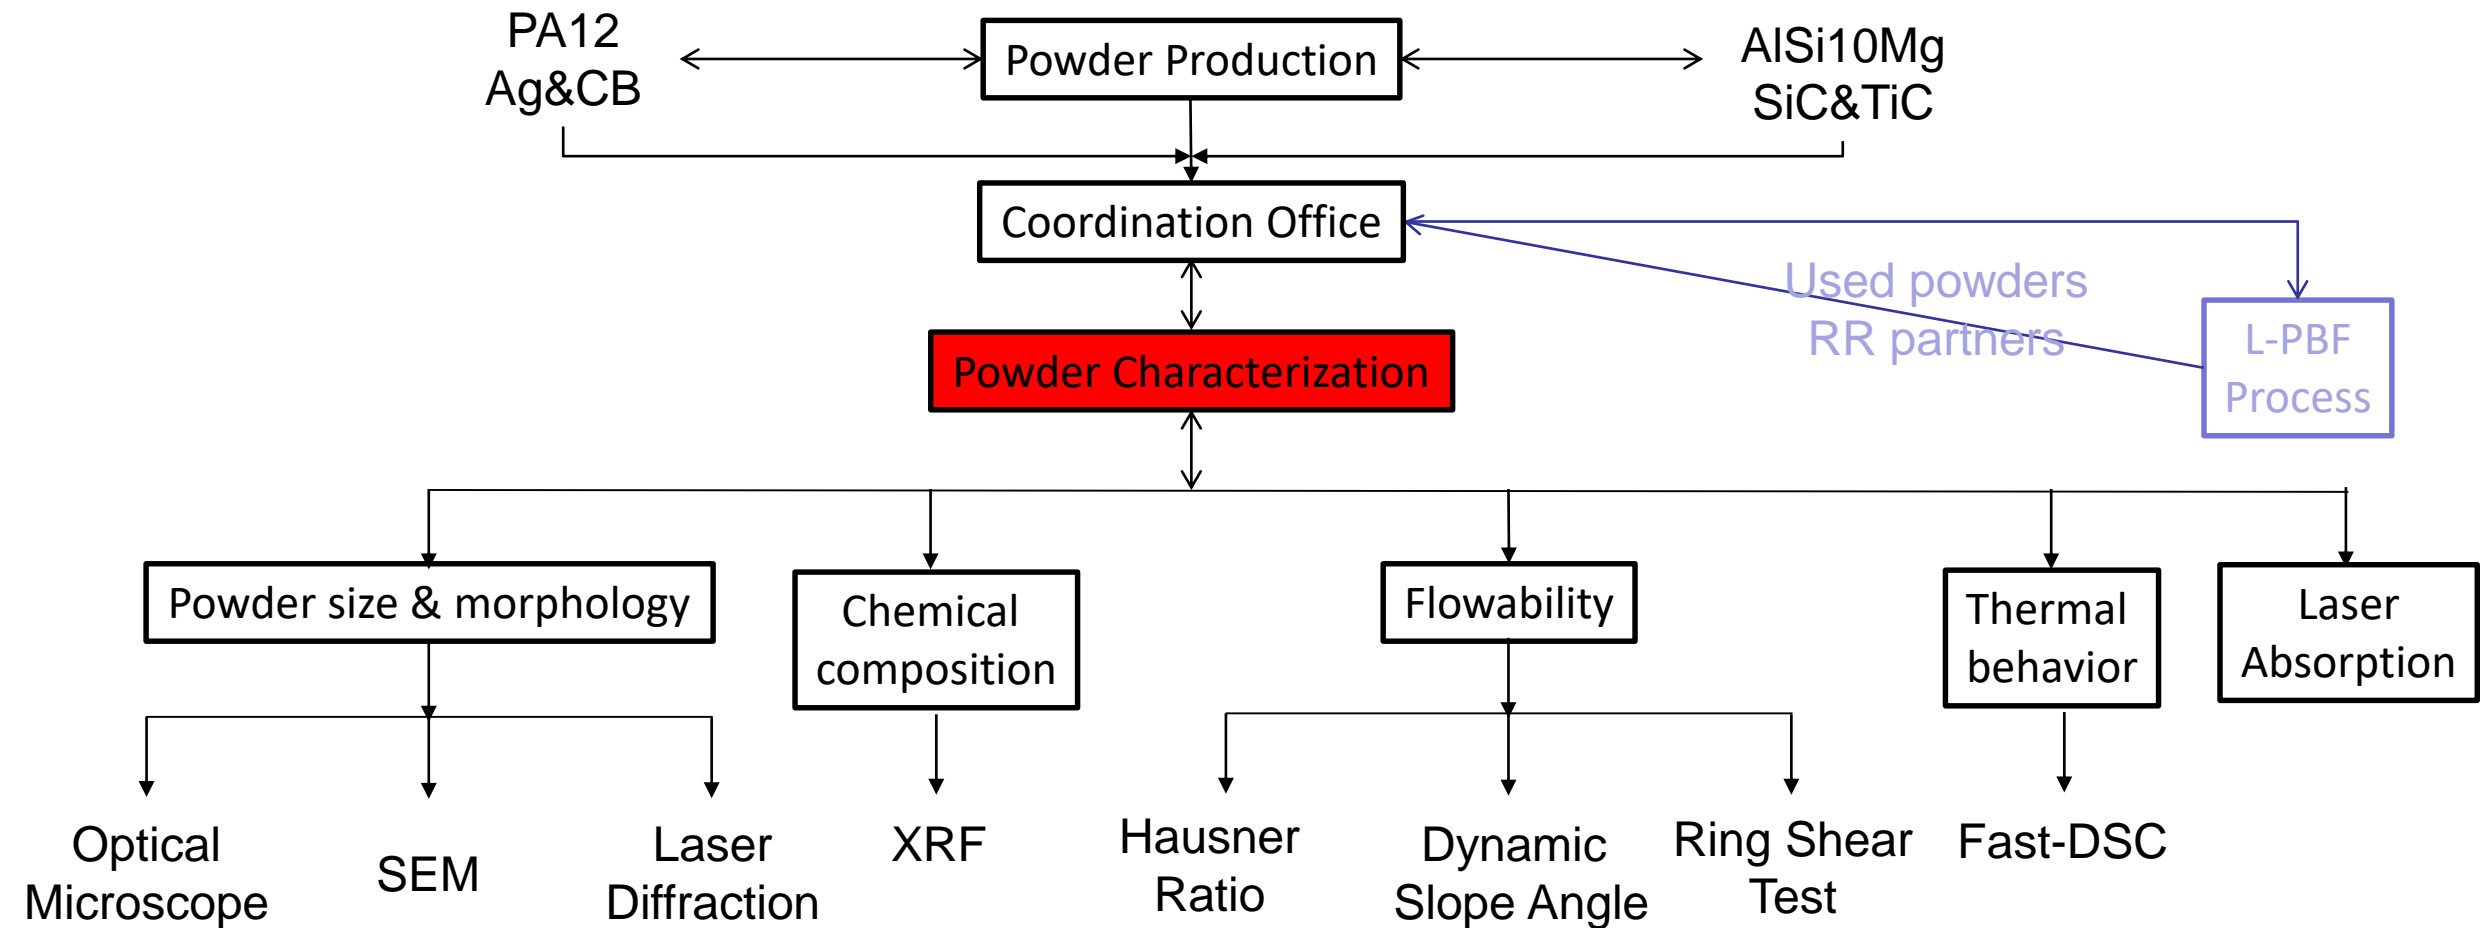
PA12
Ag&CB

Powder Production

AlSi10Mg
SiC&TiC

Coordination Office

Used powders
RR partners

L-PBF
Process

Powder Characterization

Powder size & morphology

Chemical composition

Flowability

Thermal behavior

Laser Absorption

Optical Microscope

SEM

Laser Diffraction

XRF

Hausner Ratio

Dynamic Slope Angle

Ring Shear Test

Fast-DSC